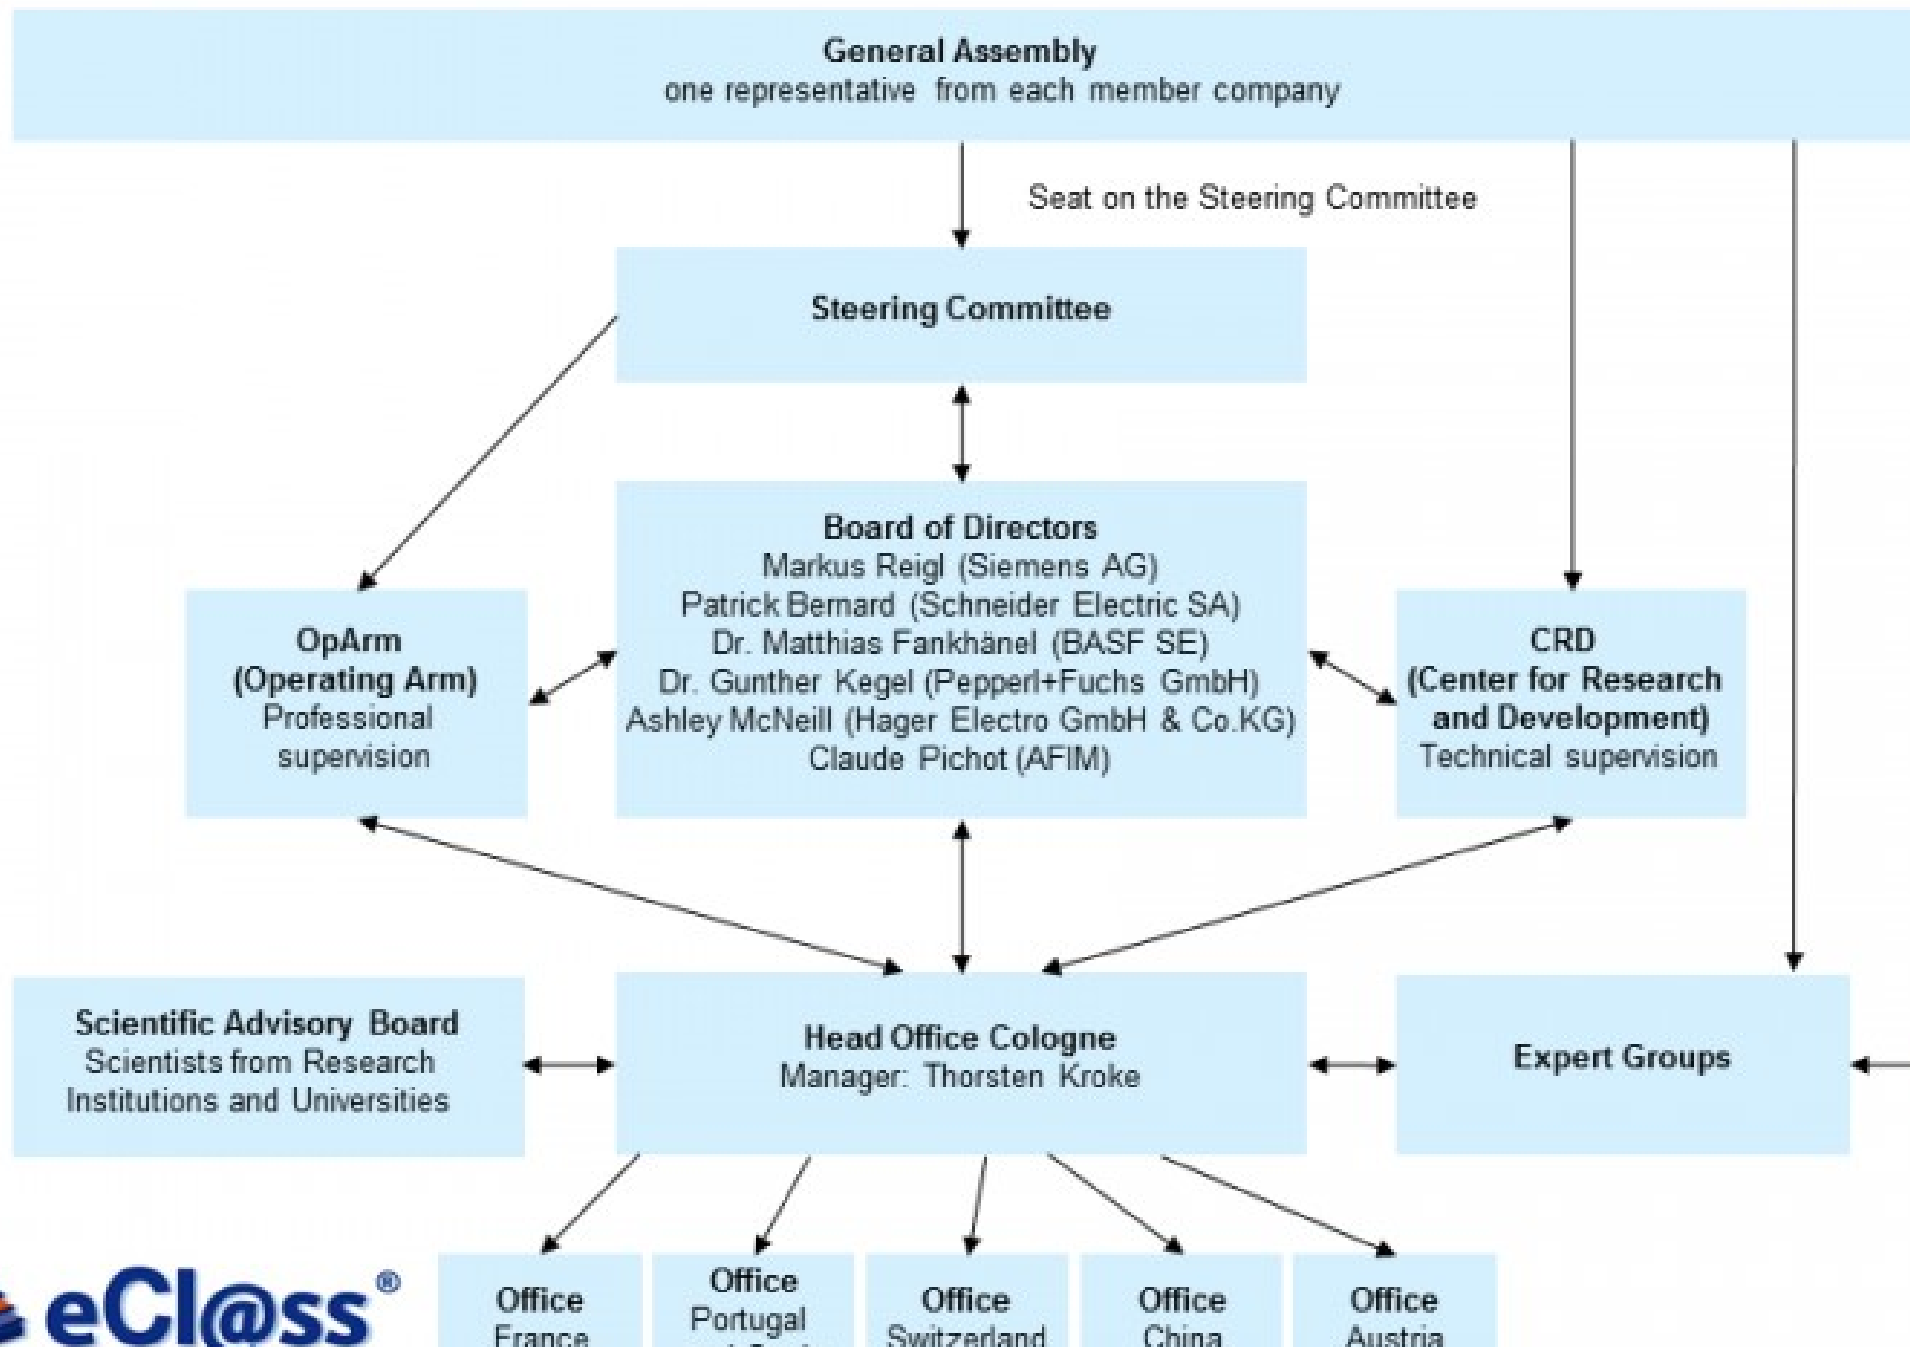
General Assembly
one representative from each member company

Seat on the Steering Committee

Steering Committee

OpArm
(Operating Arm)
Professional supervision

Board of Directors
Markus Reigl (Siemens AG)
Patrick Bernard (Schneider Electric SA)
Dr. Matthias Fankhänel (BASF SE)
Dr. Gunther Kegel (Pepperl+Fuchs GmbH)
Ashley McNeill (Hager Electro GmbH & Co.KG)
Claude Pichot (AFIM)

CRD
(Center for Research and Development)
Technical supervision

Scientific Advisory Board
Scientists from Research Institutions and Universities

Head Office Cologne
Manager: Thorsten Kroke

Expert Groups

eCl@ss®

Office
France

Office
Portugal
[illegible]

Office
Switzerland

Office
China

Office
Austria